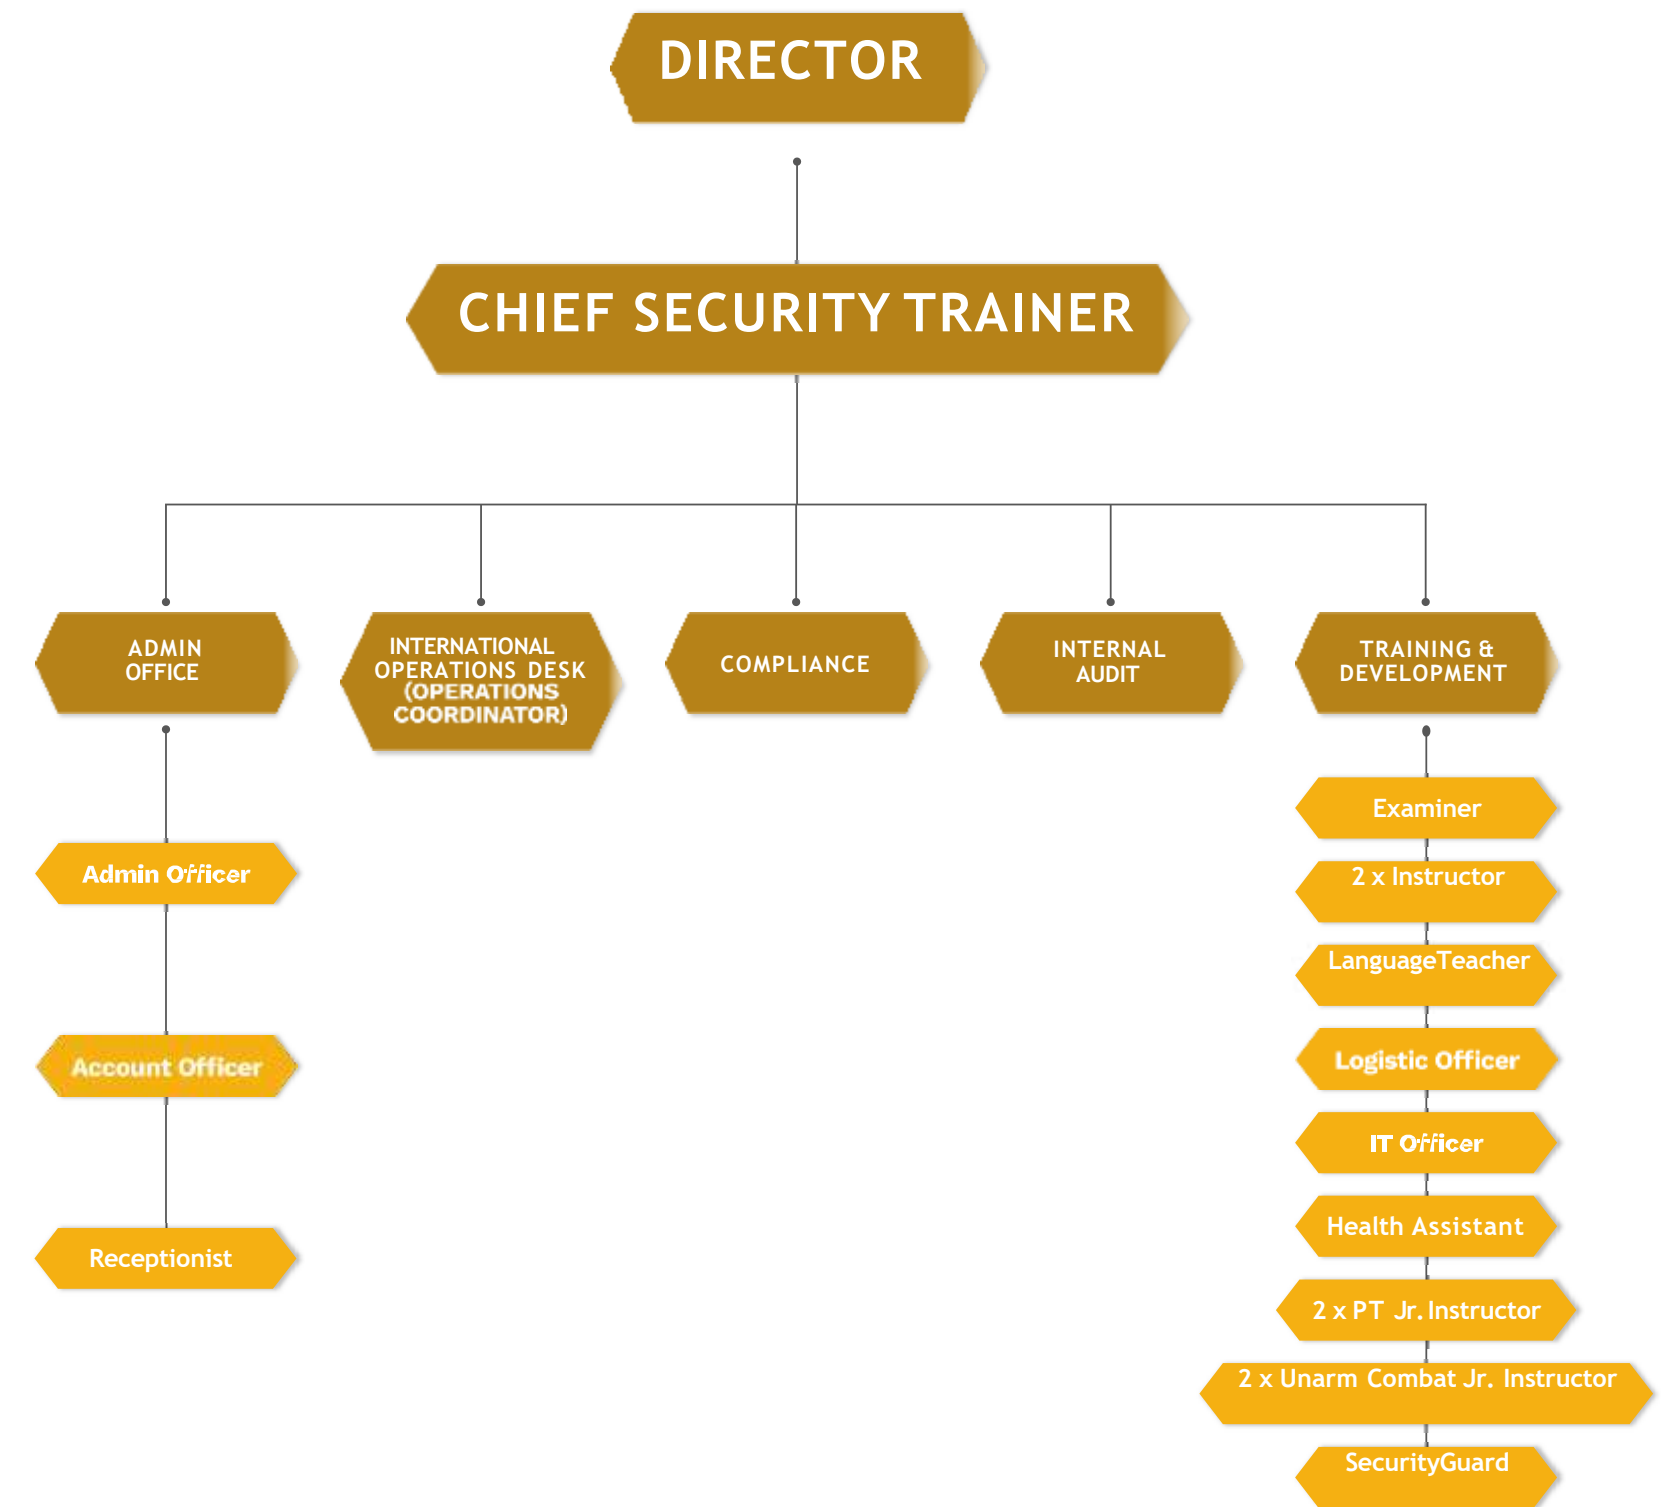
DIRECTOR

CHIEF SECURITY TRAINER

ADMIN OFFICE

INTERNATIONAL OPERATIONS DESK (OPERATIONS COORDINATOR)

COMPLIANCE

INTERNAL AUDIT

TRAINING & DEVELOPMENT

Admin Officer

Account Officer

Receptionist

Examiner

2 x Instructor

LanguageTeacher

Logistic Officer

IT Officer

Health Assistant

2 x PT Jr. Instructor

2 x Unarm Combat Jr. Instructor

SecurityGuard